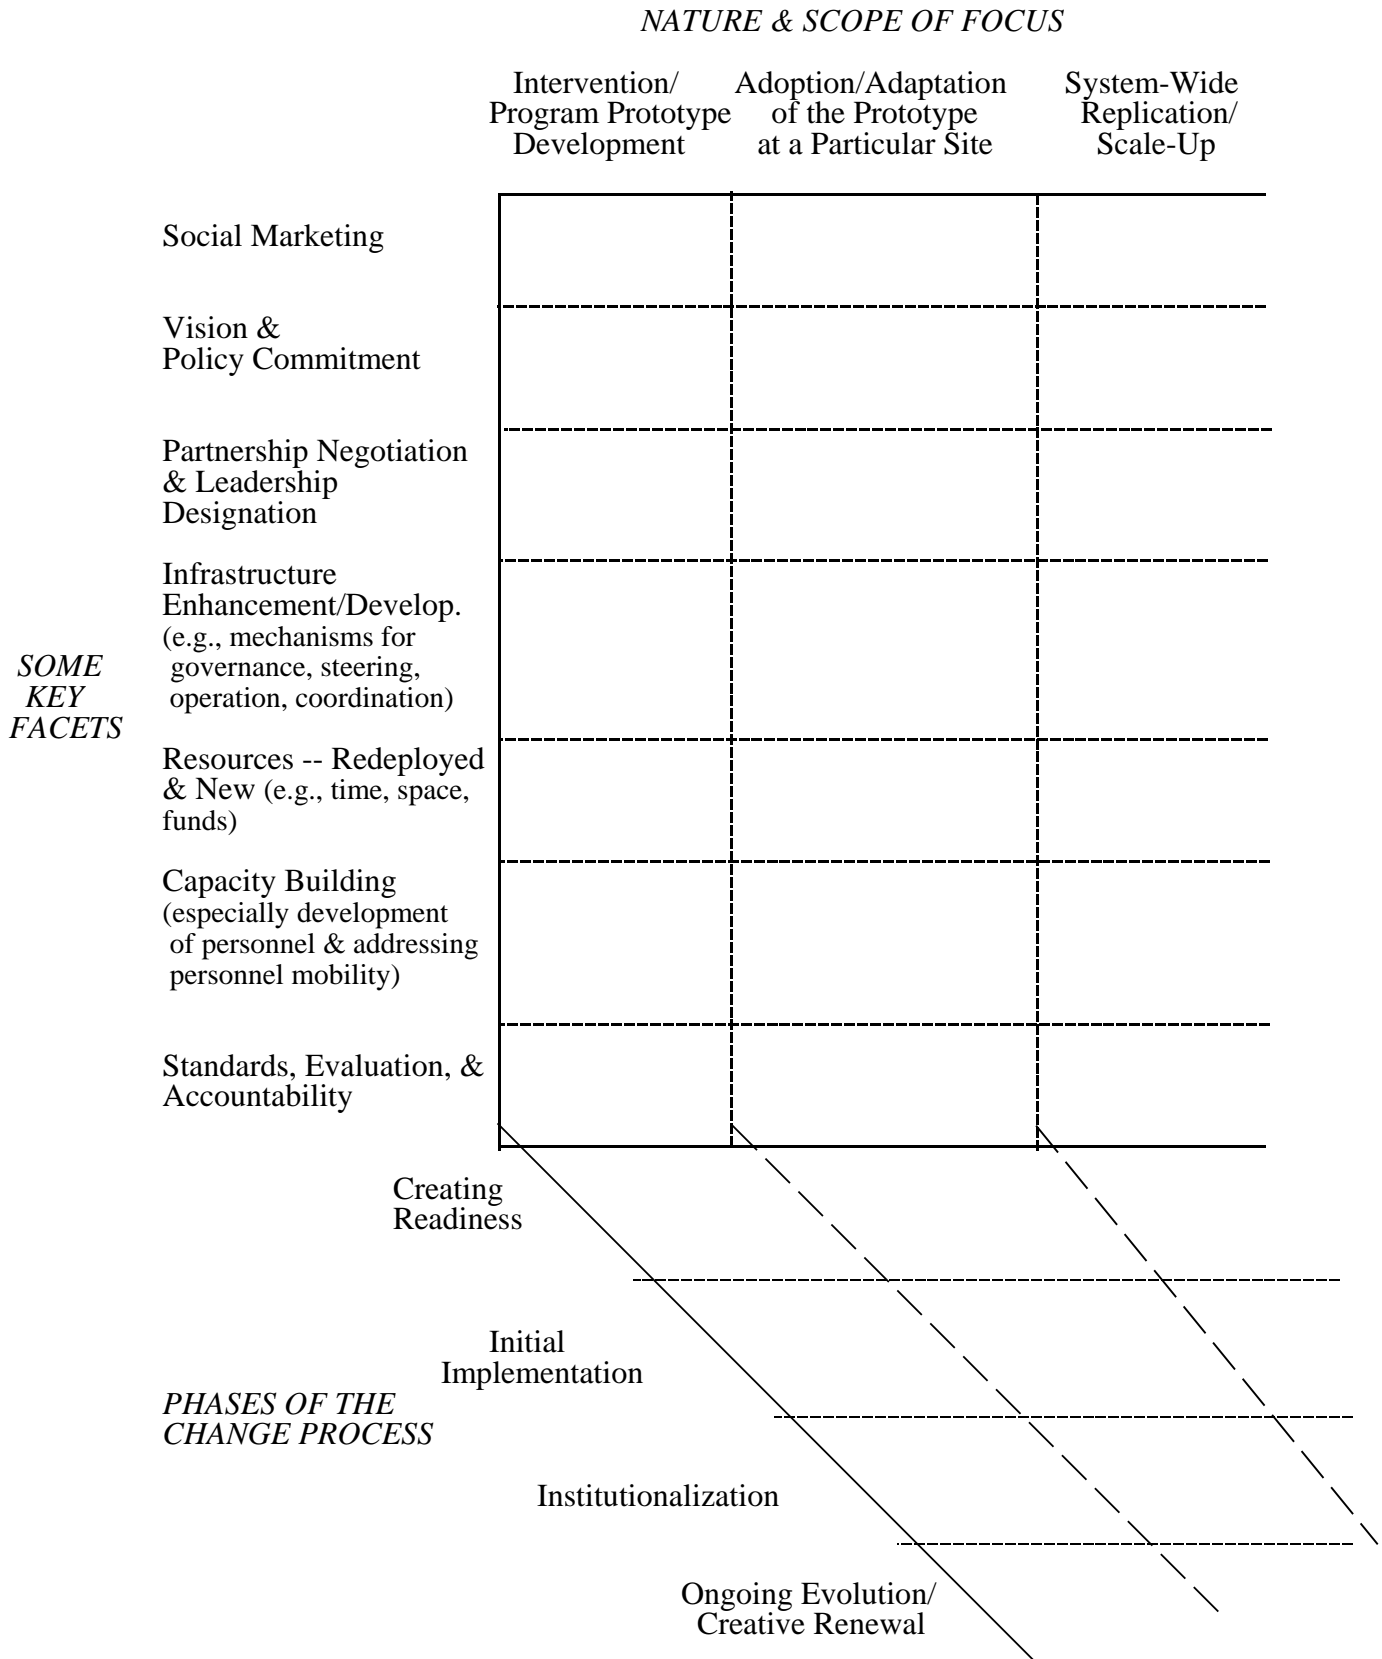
NATURE & SCOPE OF FOCUS

Intervention/ Program Prototype Development

Adoption/Adaptation of the Prototype at a Particular Site

System-Wide Replication/ Scale-Up

SOME KEY FACETS

Social Marketing

Vision & Policy Commitment

Partnership Negotiation & Leadership Designation

Infrastructure Enhancement/Develop. (e.g., mechanisms for governance, steering, operation, coordination)

Resources -- Redeployed & New (e.g., time, space, funds)

Capacity Building (especially development of personnel & addressing personnel mobility)

Standards, Evaluation, & Accountability

PHASES OF THE CHANGE PROCESS

Creating Readiness

Initial Implementation

Institutionalization

Ongoing Evolution/ Creative Renewal